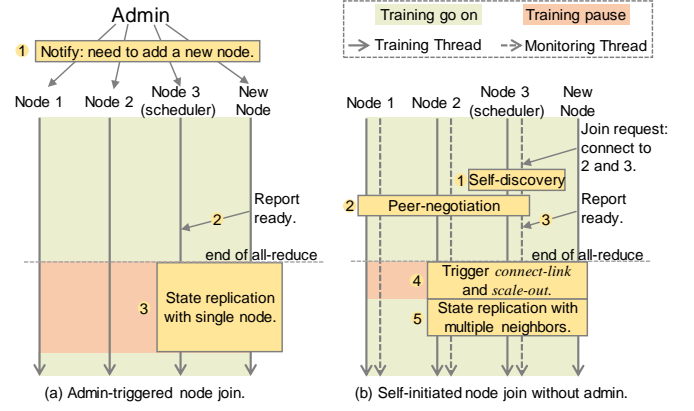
Admin

1 Notify: need to add a new node.

Node 1 Node 2 Node 3 (scheduler) New Node

Report ready.

2

end of all-reduce

3 State replication with single node.

(a) Admin-triggered node join.

Training go on Training pause
Training Thread Monitoring Thread

Node 1 Node 2 Node 3 (scheduler) New Node

Join request: connect to 2 and 3.

1 Self-discovery

2 Peer-negotiation

Report ready.

3

end of all-reduce

4 Trigger *connect-link* and *scale-out*.

5 State replication with multiple neighbors.

(b) Self-initiated node join without admin.